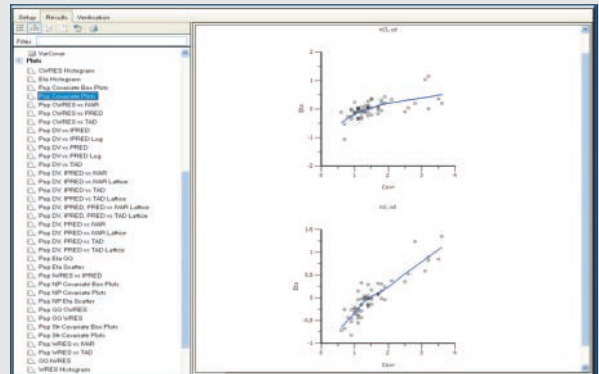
Setup Results Verification

Filter

VarCover
Plots
CWRES Histogram
Eta Histogram
Psp Covariate Box Plots
Psp Covariate Plots
Psp CWRES vs IVAR
Psp CWRES vs PRED
Psp CWRES vs TAD
Psp DV vs IPRED
Psp DV vs IPRED Log
Psp DV vs PRED
Psp DV vs PRED Log
Psp DV vs TAD
Psp DV, IPRED vs IVAR
Psp DV, IPRED vs IVAR Lattice
Psp DV, IPRED vs TAD
Psp DV, IPRED vs TAD Lattice
Psp DV, IPRED, PRED vs IVAR Lattice
Psp DV, IPRED, PRED vs TAD Lattice
Psp DV, PRED vs IVAR
Psp DV, PRED vs IVAR Lattice
Psp DV, PRED vs TAD
Psp DV, PRED vs TAD Lattice
Psp Eta QQ
Psp Eta Scatter
Psp IWRES vs IPRED
Psp NP Covariate Box Plots
Psp NP Covariate Plots
Psp NP Eta Scatter
Psp QQ CWRES
Psp QQ WRES
Psp Str Covariate Box Plots
Psp Str Covariate Plots
Psp WRES vs IVAR
Psp WRES vs TAD
QQ IWRES
WRES Histogram

nCL vd
Ccrr
Eta

nCL vd
Ccrr
Eta